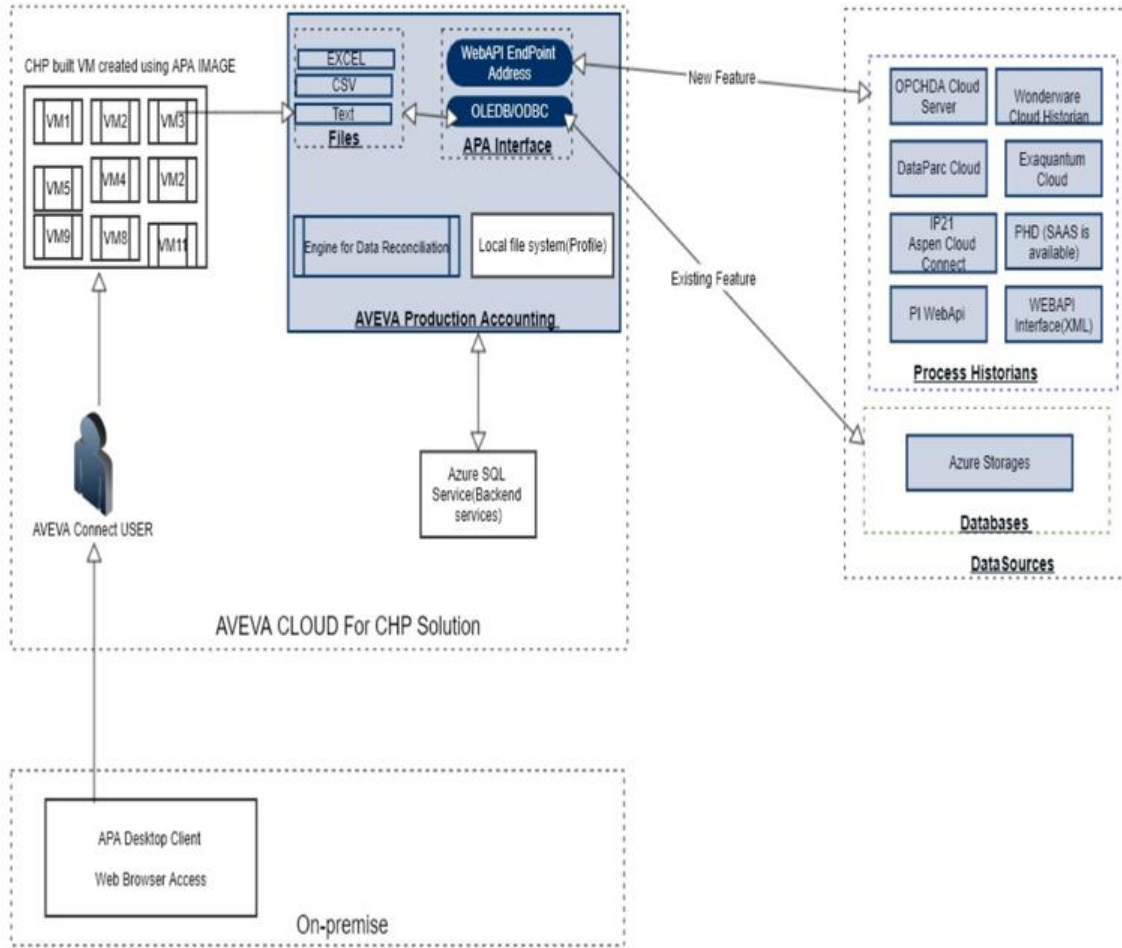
CHP built VM created using APA IMAGE

VM1 VM2 VM3

VM5 VM4 VM2

VM9 VM8 VM11

AVEVA Connect USER

EXCEL
CSV
Text
Files

WebAPI EndPoint Address
OLEDB/ODBC
APA Interface

Engine for Data Reconciliation

Local file system(Profile)

AVEVA Production Accounting

Azure SQL Service(Backend services)

AVEVA CLOUD For CHP Solution

New Feature

Existing Feature

OPCHDA Cloud Server

Wonderware Cloud Historian

DataParc Cloud

Exaquantum Cloud

IP21 Aspen Cloud Connect

PHD (SAAS is available)

PI WebApi

WEBAPI Interface(XML)

Process Historians

Azure Storages

Databases

DataSources

APA Desktop Client

Web Browser Access

On-premise